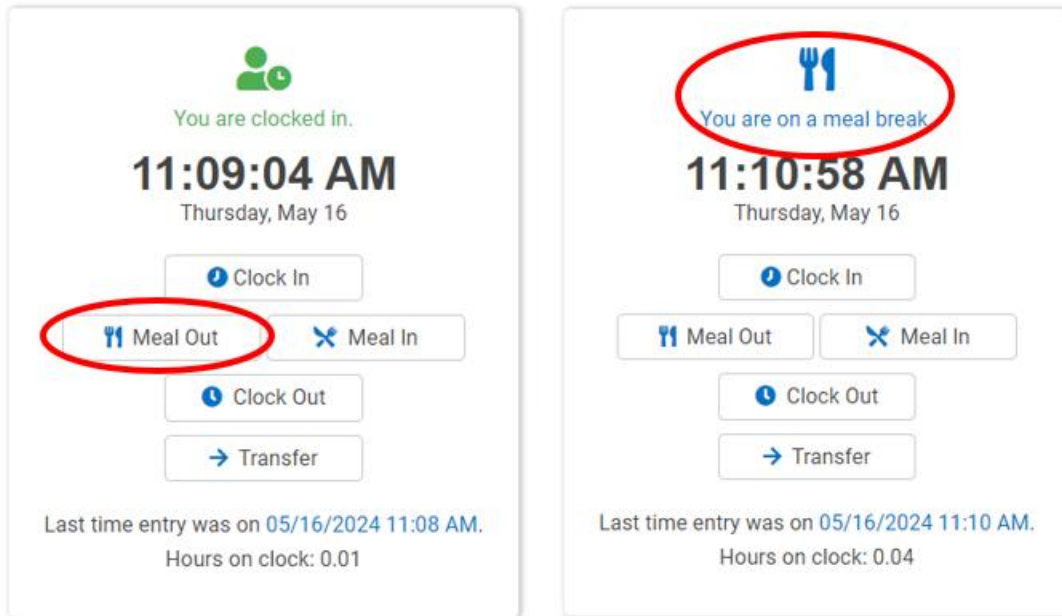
You are clocked in.

11:09:04 AM
Thursday, May 16

Clock In

Meal Out

Meal In

Clock Out

→ Transfer

Last time entry was on 05/16/2024 11:08 AM.
Hours on clock: 0.01

You are on a meal break

11:10:58 AM
Thursday, May 16

Clock In

Meal Out

Meal In

Clock Out

→ Transfer

Last time entry was on 05/16/2024 11:10 AM.
Hours on clock: 0.04